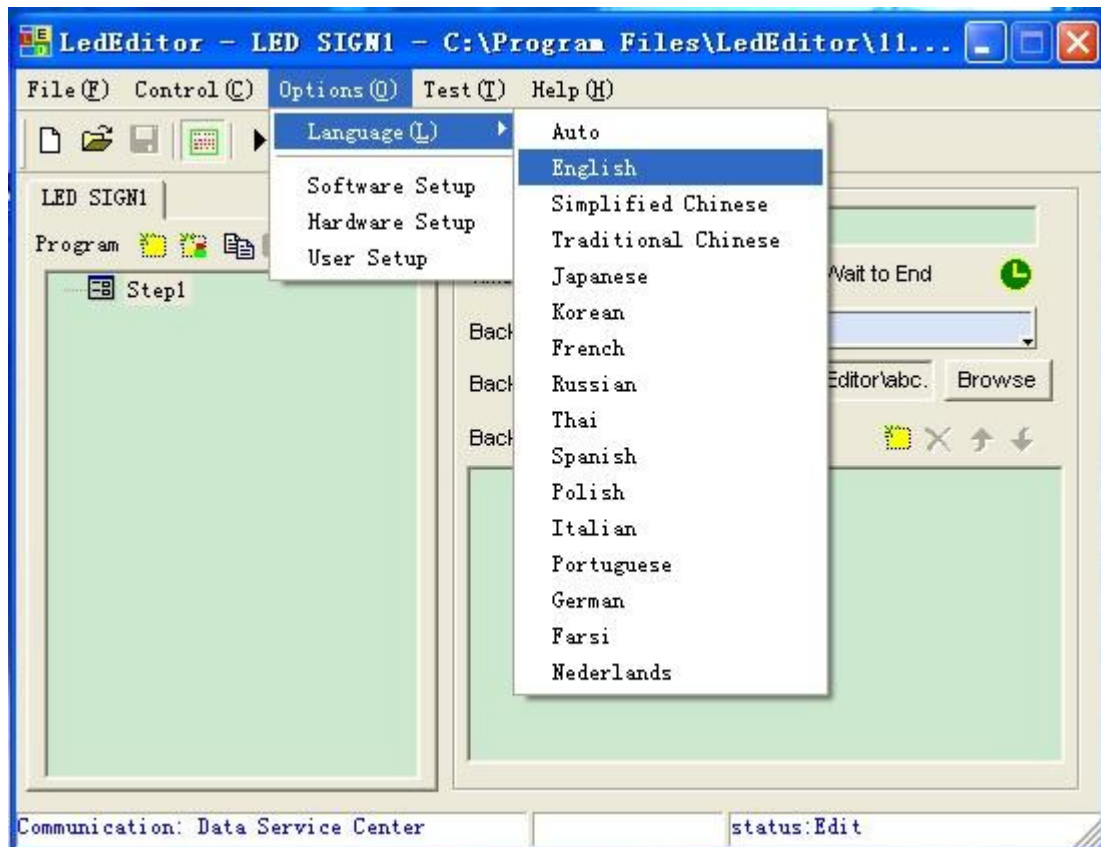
LedEditor - LED SIGN1 - C:\Program Files\LedEditor\11...

File(F) Control(C) Options(O) Test(T) Help(H)

Language(L)
Software Setup
Hardware Setup
User Setup

Auto
English
Simplified Chinese
Traditional Chinese
Japanese
Korean
French
Russian
Thai
Spanish
Polish
Italian
Portuguese
German
Farsi
Nederlands

LED SIGN1
Program
Step1

Wait to End
Back
Back
Editor\abc.
Browse
Back

Communication: Data Service Center
status:Edit